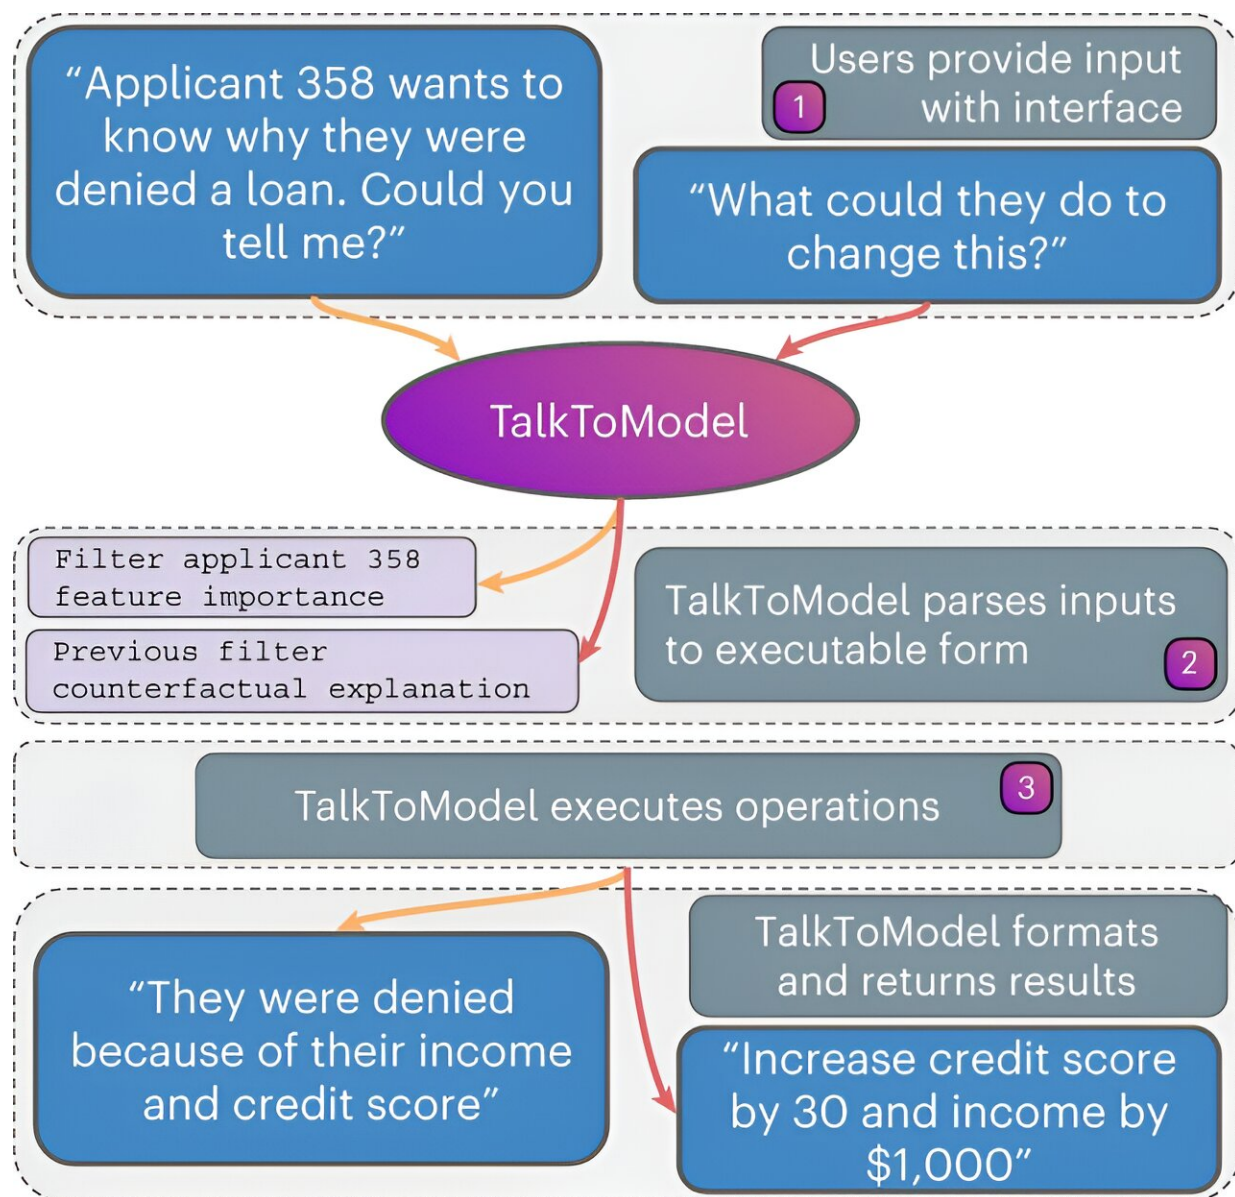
"Applicant 358 wants to know why they were denied a loan. Could you tell me?"

Users provide input with interface 1

"What could they do to change this?"

TalkToModel

Filter applicant 358 feature importance

Previous filter counterfactual explanation

TalkToModel parses inputs to executable form 2

TalkToModel executes operations 3

"They were denied because of their income and credit score"

TalkToModel formats and returns results

"Increase credit score by 30 and income by \$1,000"